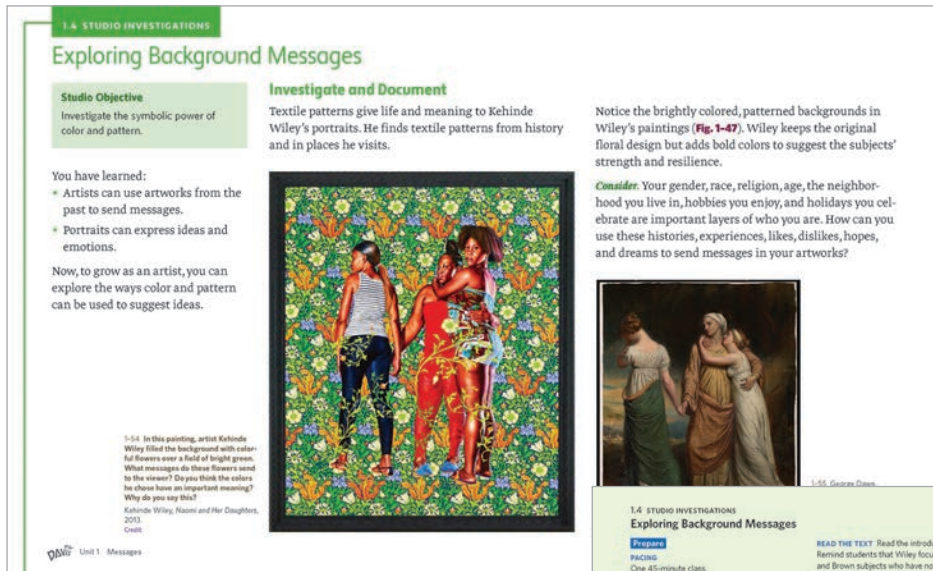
1.4 STUDIO INVESTIGATIONS

Exploring Background Messages

Studio Objective

Investigate the symbolic power of color and pattern.

You have learned:

- Artists can use artworks from the past to send messages.
- Portraits can express ideas and emotions.

Now, to grow as an artist, you can explore the ways color and pattern can be used to suggest ideas.

Investigate and Document

Textile patterns give life and meaning to Kehinde Wiley's portraits. He finds textile patterns from history and in places he visits.

1-54 In this painting, artist Kehinde Wiley filled the background with colorful flowers over a field of bright green. What messages do these flowers send to the viewer? Do you think the colors he chose have an important meaning? Why do you say this?

Kehinde Wiley, Naomi and Her Daughters, 2013.

Credit

Notice the brightly colored, patterned backgrounds in Wiley's paintings (Fig. 1-47). Wiley keeps the original floral design but adds bold colors to suggest the subjects' strength and resilience.

Consider. Your gender, race, religion, age, the neighborhood you live in, hobbies you enjoy, and holidays you celebrate are important layers of who you are. How can you use these histories, experiences, likes, dislikes, hopes, and dreams to send messages in your artworks?

1-55 George Dawe

DAVIS Unit 1 Messages

1.4 STUDIO INVESTIGATIONS

Exploring Background Messages

Prepare

PACING

One 45-minute class

READ THE TEXT Read the introd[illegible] Remind students that Wiley focu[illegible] and Brown subjects who have no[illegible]